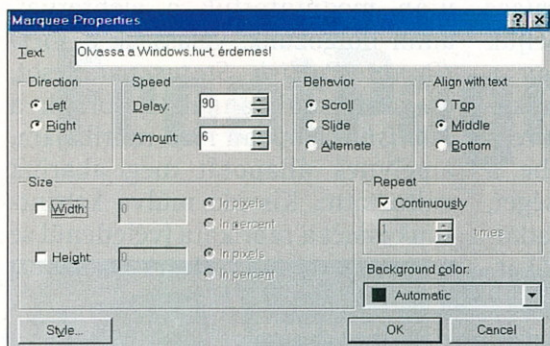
Marquee Properties

?

X

Text: Olvassa a Windows.hu-t, érdemes!

Direction
Left
Right

Speed
Delay: 90
Amount: 6

Behavior
Scroll
Slide
Alternate

Align with text
Top
Middle
Bottom

Size
Width: 0
In pixels
In percent
Height: 0
In pixels
In percent

Repeat
Continuously
1 times

Background color:
Automatic

Style...

OK

Cancel